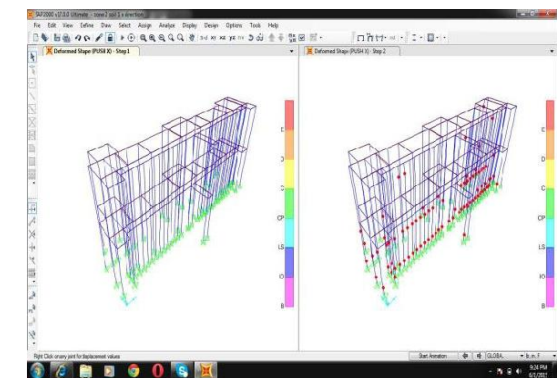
SAP2000 v17.3.0 Ultimate - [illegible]

File Edit View Define Draw Select Assign Analyze Display Design Options Tools Help

3-d xy xz yz nv

Deformed Shape (PUSH X) - Step 1

Deformed Shape (PUSH X) - Step 2

E
D
C
CP
LS
IO
B

E
D
C
CP
LS
IO
B

Right Click on any joint for displacement values

Start Animation

GLOBAL

kN, m, F

9:24 PM
6/1/2017